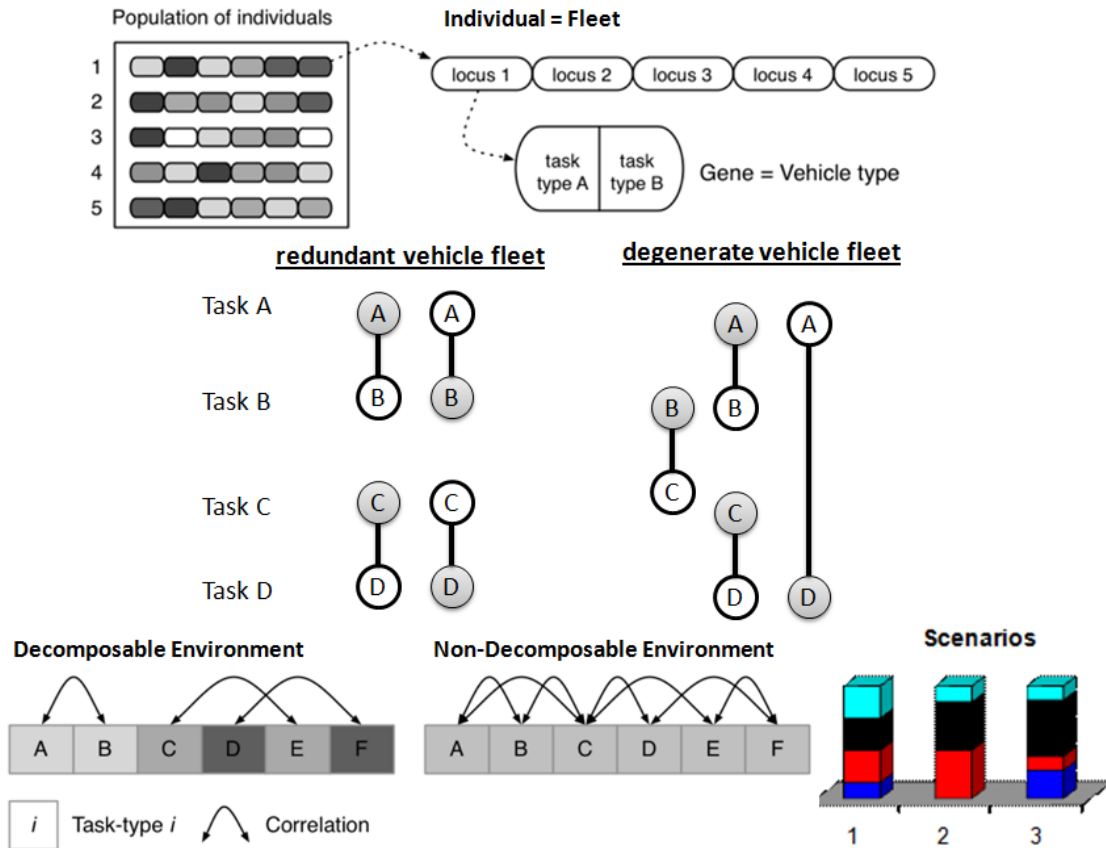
Population of individuals

1
2
3
4
5

Individual = Fleet

locus 1 locus 2 locus 3 locus 4 locus 5

task type A task type B Gene = Vehicle type

redundant vehicle fleet

degenerate vehicle fleet

Task A

Task B

Task C

Task D

A A
B B
C C
D D

A A
B B
C
C
D D

Decomposable Environment

A B C D E F

Non-Decomposable Environment

A B C D E F

Scenarios

1 2 3

$i$ Task-type $i$ Correlation